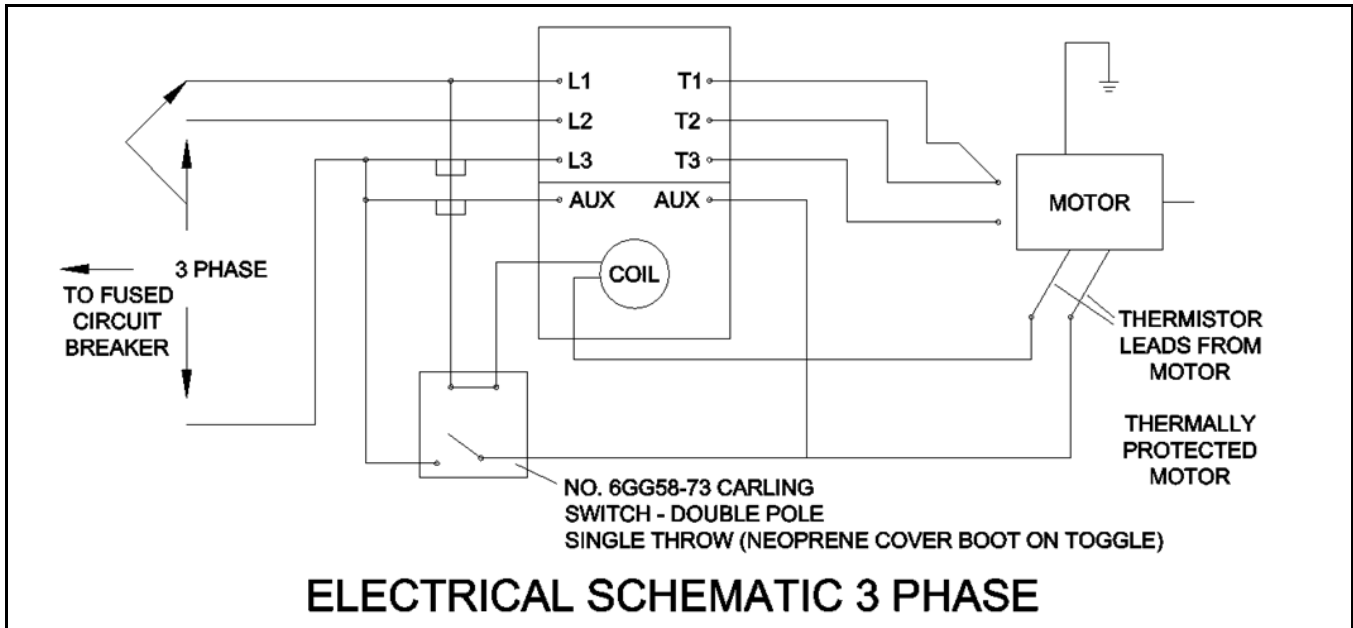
L1
L2
L3
T1
T2
T3
AUX
AUX
COIL
MOTOR
3 PHASE
TO FUSED CIRCUIT BREAKER
THERMISTOR LEADS FROM MOTOR
THERMALLY PROTECTED MOTOR
NO. 6GG58-73 CARLING SWITCH - DOUBLE POLE SINGLE THROW (NEOPRENE COVER BOOT ON TOGGLE)

ELECTRICAL SCHEMATIC 3 PHASE